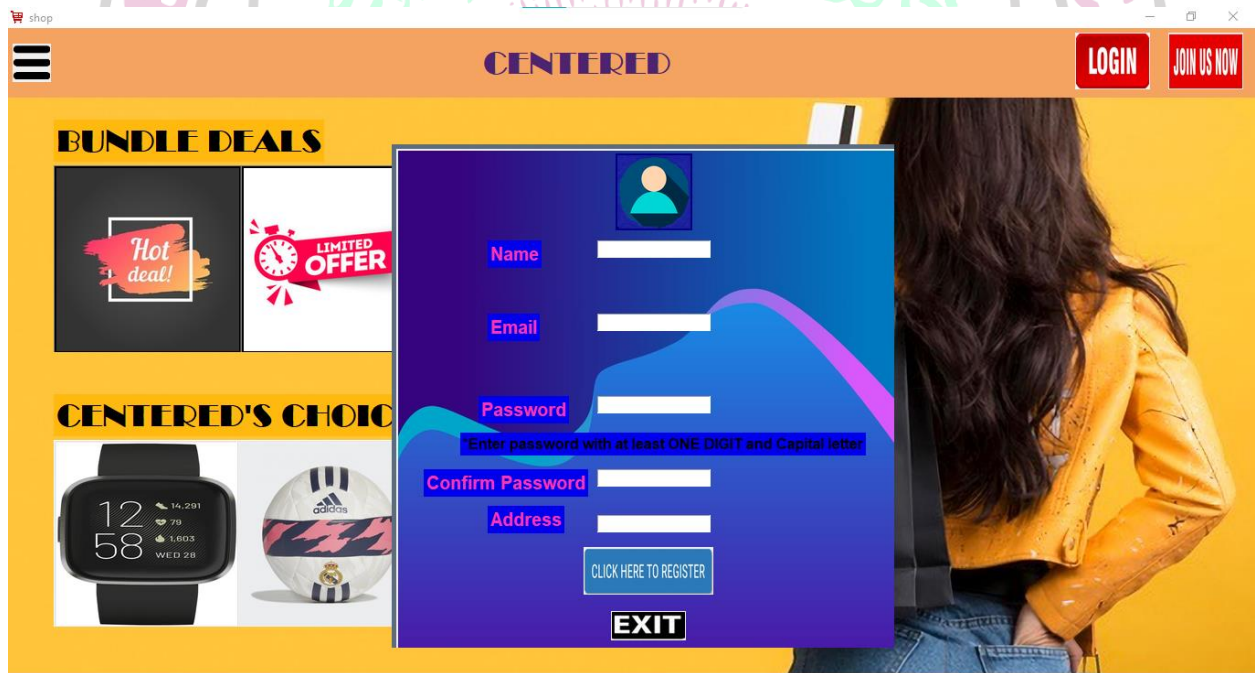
shop

CENTERED

LOGIN

JOIN US NOW

BUNDLE DEALS

Hot deal!

LIMITED OFFER

CENTERED'S CHOIC

12
58

14,291
79
1,603
WED 28

adidas

Name

Email

Password

*Enter password with at least ONE DIGIT and Capital letter

Confirm Password

Address

CLICK HERE TO REGISTER

EXIT